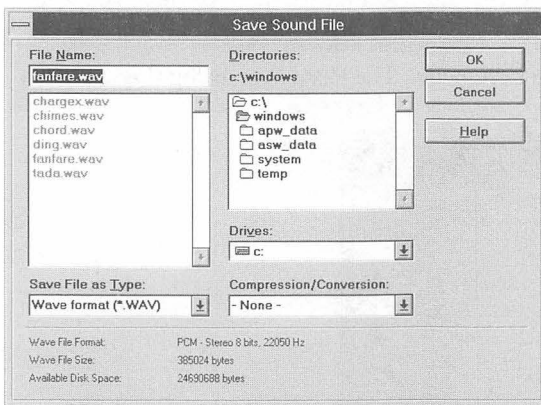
Save Sound File

File Name:
fanfare.wav
chargex.wav
chimes.wav
chord.wav
ding.wav
fanfare.wav
tada.wav

Directories:
c:\windows
c:\
windows
apw_data
asw_data
system
temp

OK
Cancel
Help

Drives:
c:

Save File as Type:
Wave format (*.WAV)

Compression/Conversion:
- None -

Wave File Format: PCM - Stereo 8 bits, 22050 Hz
Wave File Size: 385024 bytes
Available Disk Space: 24690688 bytes